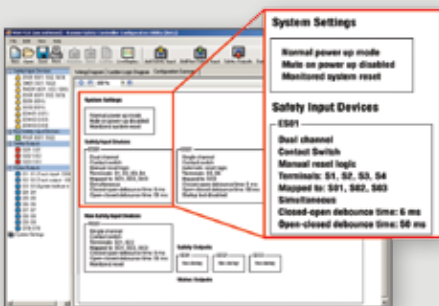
System Settings

Normal power up mode
Mute on power up disabled
Monitored system reset

Safety Input Devices

ES01

Dual channel
Contact Switch
Manual reset logic
Terminals: S1, S2, S3, S4
Mapped to: S01, S02, S03
Simultaneous
Closed-open debounce time: 6 ms
Open-closed debounce time: 50 ms